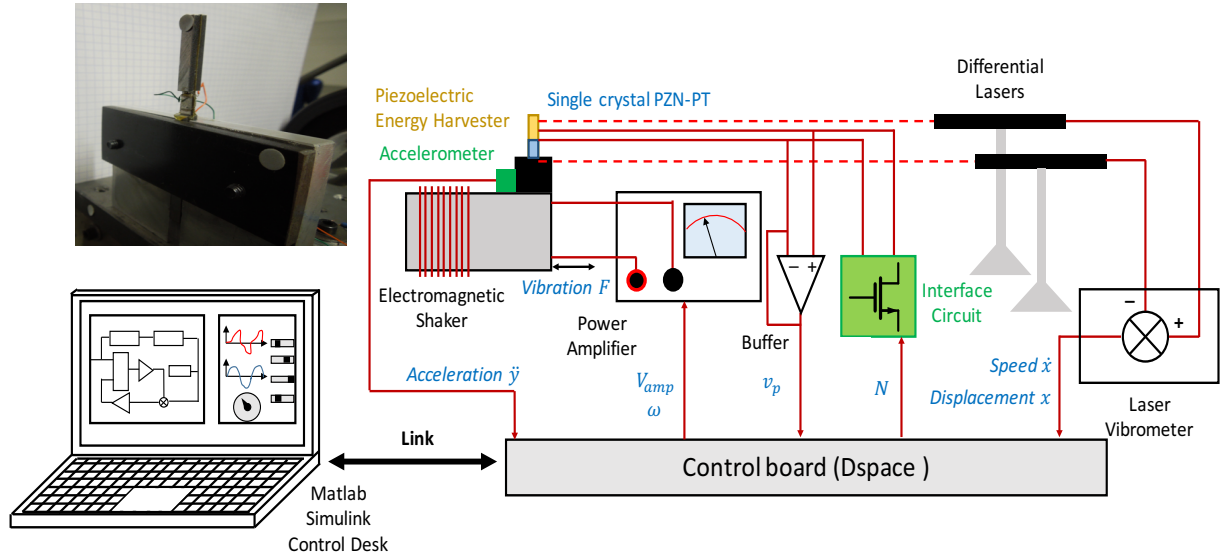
Differential Lasers

Piezoelectric Energy Harvester

Single crystal PZN-PT

Accelerometer

Electromagnetic Shaker

Vibration $F$

Power Amplifier

$-$ $+$

Buffer

Interface Circuit

$-$ $+$

Laser Vibrometer

Acceleration $\ddot{y}$

$V_{amp}$
$\omega$

$v_p$

$N$

Speed $\dot{x}$
Displacement $x$

Link

Control board (Dspace )

Matlab Simulink Control Desk